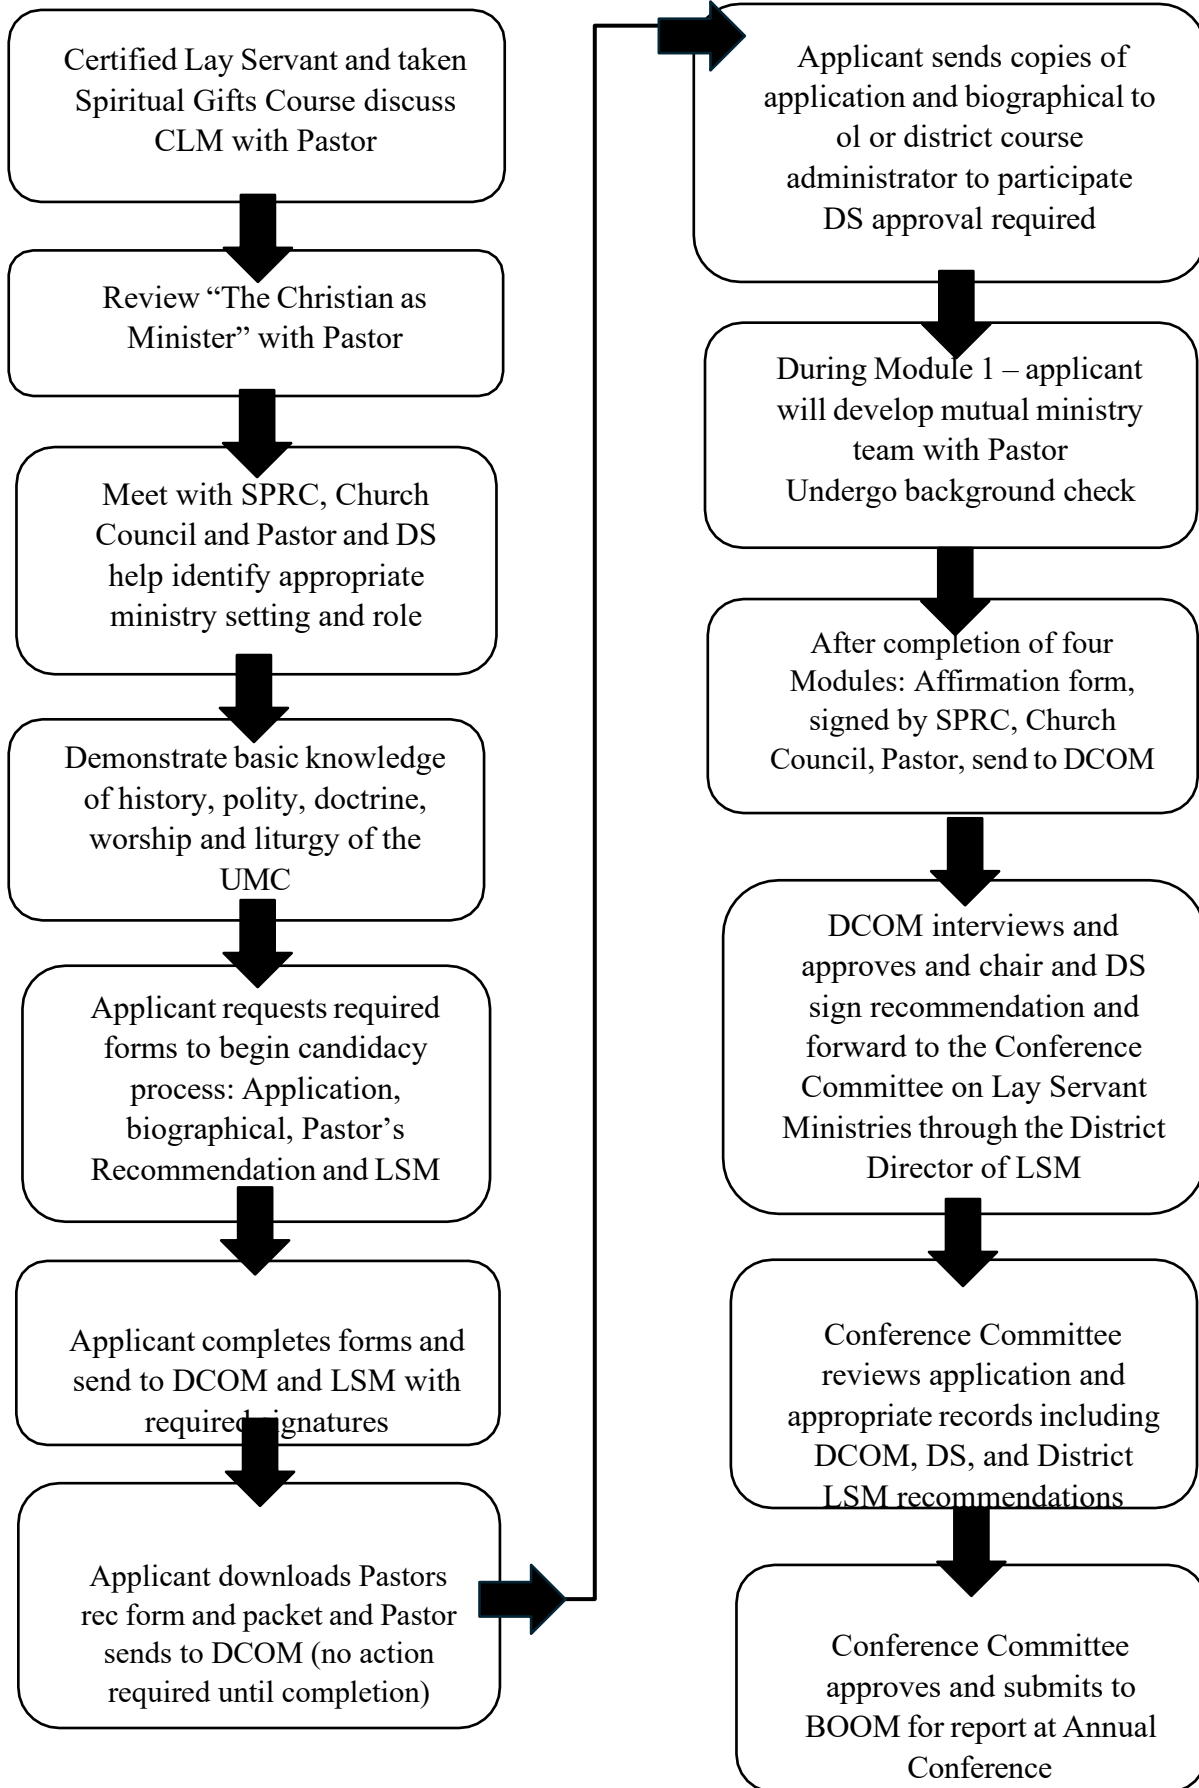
Certified Lay Servant and taken Spiritual Gifts Course discuss CLM with Pastor

Review "The Christian as Minister" with Pastor

Meet with SPRC, Church Council and Pastor and DS help identify appropriate ministry setting and role

Demonstrate basic knowledge of history, polity, doctrine, worship and liturgy of the UMC

Applicant requests required forms to begin candidacy process: Application, biographical, Pastor's Recommendation and LSM

Applicant completes forms and send to DCOM and LSM with required signatures

Applicant downloads Pastors rec form and packet and Pastor sends to DCOM (no action required until completion)

Applicant sends copies of application and biographical to ol or district course administrator to participate DS approval required

During Module 1 – applicant will develop mutual ministry team with Pastor Undergo background check

After completion of four Modules: Affirmation form, signed by SPRC, Church Council, Pastor, send to DCOM

DCOM interviews and approves and chair and DS sign recommendation and forward to the Conference Committee on Lay Servant Ministries through the District Director of LSM

Conference Committee reviews application and appropriate records including DCOM, DS, and District LSM recommendations

Conference Committee approves and submits to BOOM for report at Annual Conference